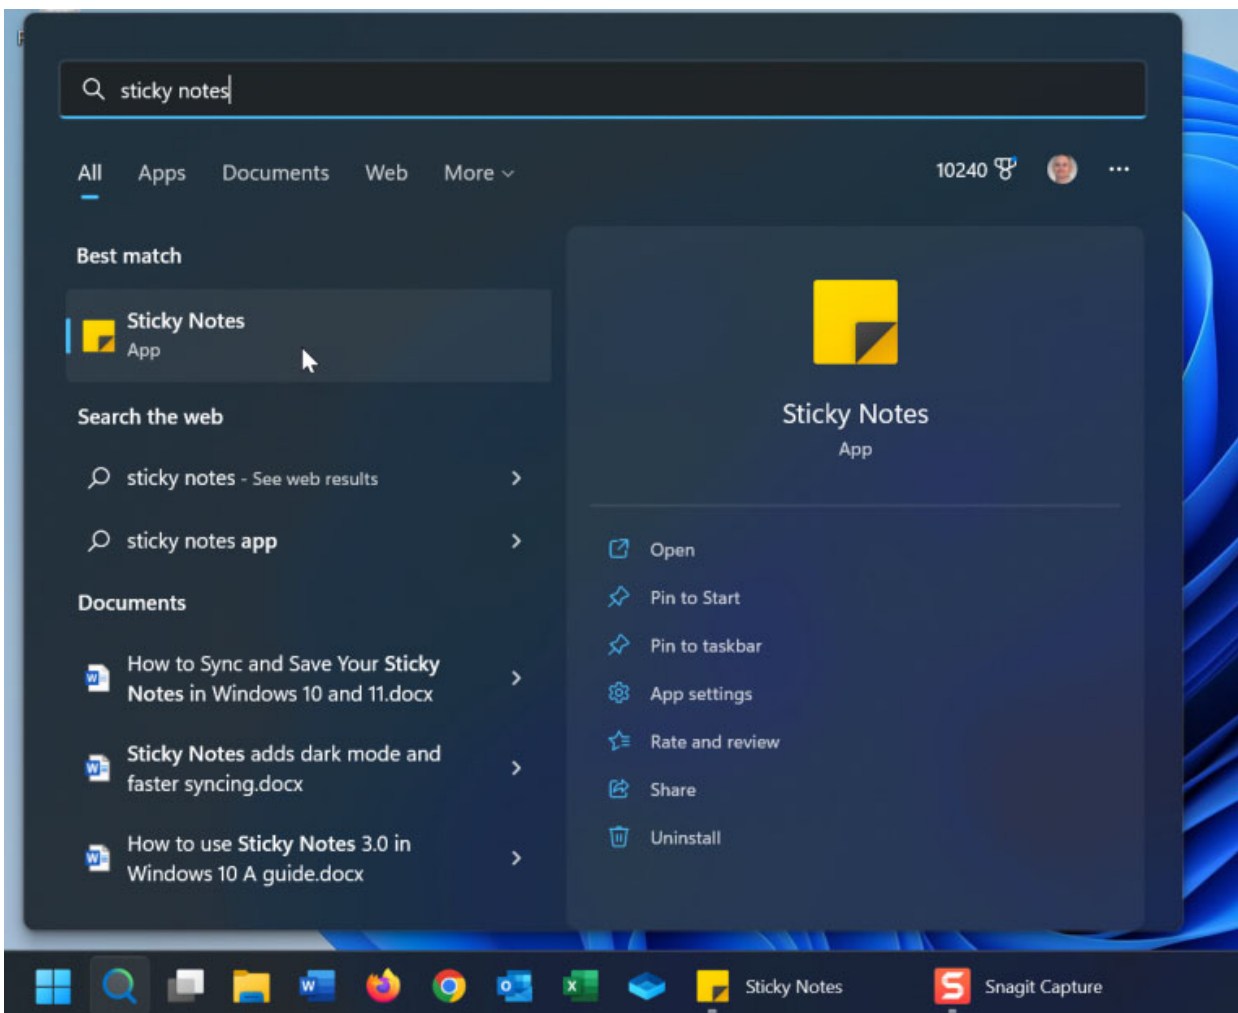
sticky notes

All Apps Documents Web More

10240

Best match

Sticky Notes
App

Search the web

sticky notes - See web results

sticky notes app

Documents

How to Sync and Save Your Sticky Notes in Windows 10 and 11.docx

Sticky Notes adds dark mode and faster syncing.docx

How to use Sticky Notes 3.0 in Windows 10 A guide.docx

Sticky Notes
App

Open
Pin to Start
Pin to taskbar
App settings
Rate and review
Share
Uninstall

Sticky Notes
Snagit Capture